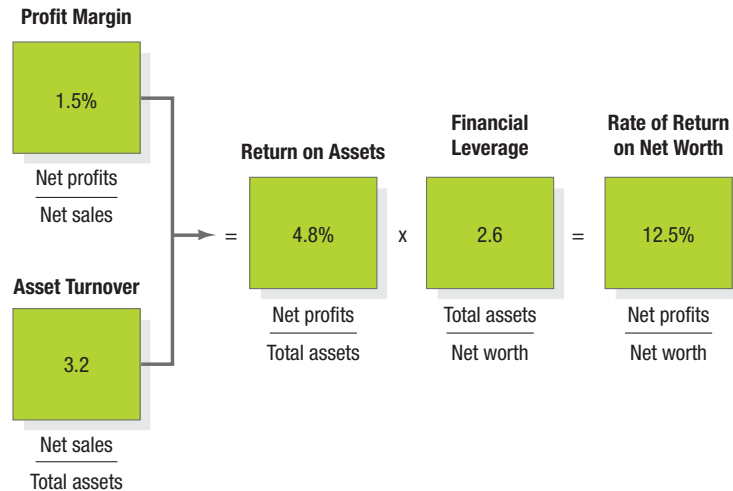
Profit Margin

1.5%

$\frac{\text{Net profits}}{\text{Net sales}}$

Asset Turnover

3.2

$\frac{\text{Net sales}}{\text{Total assets}}$

=

Return on Assets

4.8%

$\frac{\text{Net profits}}{\text{Total assets}}$

x

Financial Leverage

2.6

$\frac{\text{Total assets}}{\text{Net worth}}$

=

Rate of Return on Net Worth

12.5%

$\frac{\text{Net profits}}{\text{Net worth}}$